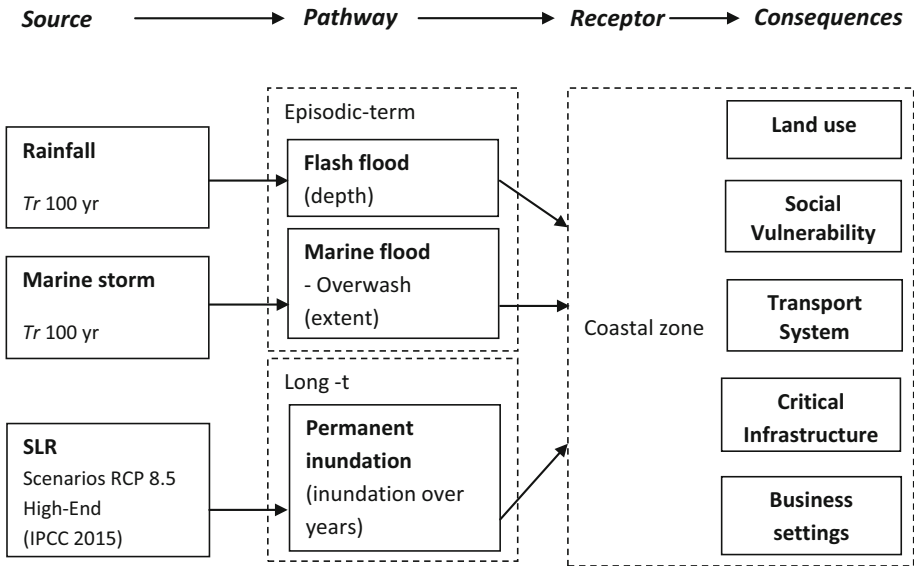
Source → Pathway → Receptor → Consequences

Episodic-term

Rainfall

Tr 100 yr

Flash flood (depth)

Marine storm

Tr 100 yr

Marine flood - Overwash (extent)

Long -t

SLR Scenarios RCP 8.5 High-End (IPCC 2015)

Permanent inundation (inundation over years)

Coastal zone

Land use

Social Vulnerability

Transport System

Critical Infrastructure

Business settings